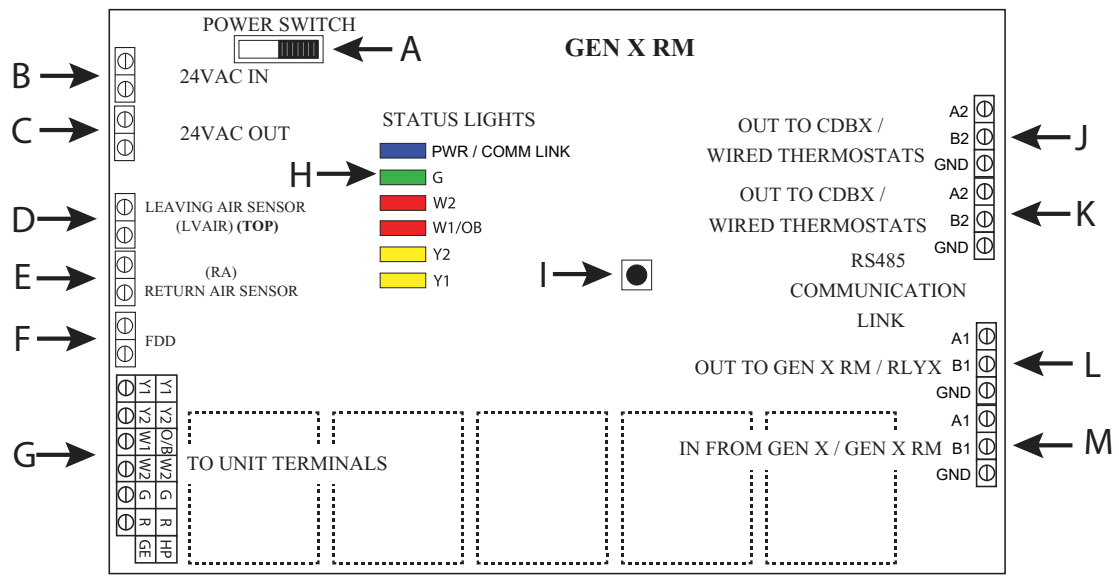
POWER SWITCH

A

GEN X RM

B

24VAC IN

C

24VAC OUT

STATUS LIGHTS

PWR / COMM LINK

H

G

W2

W1/OB

Y2

Y1

D

LEAVING AIR SENSOR (LVAIR) **(TOP)**

E

(RA) RETURN AIR SENSOR

F

FDD

I

OUT TO CDBX / WIRED THERMOSTATS

A2
B2
GND

J

OUT TO CDBX / WIRED THERMOSTATS

A2
B2
GND

K

RS485 COMMUNICATION LINK

A1
B1
GND

OUT TO GEN X RM / RLYX

L

A1
B1
GND

IN FROM GEN X / GEN X RM

M

G

| Y1 | Y1 |
|---|---|
| Y2 | Y2 |
| W1 | O/B |
| W2 | W2 |
| G | G |
| R | R |
| GE | HP |

TO UNIT TERMINALS